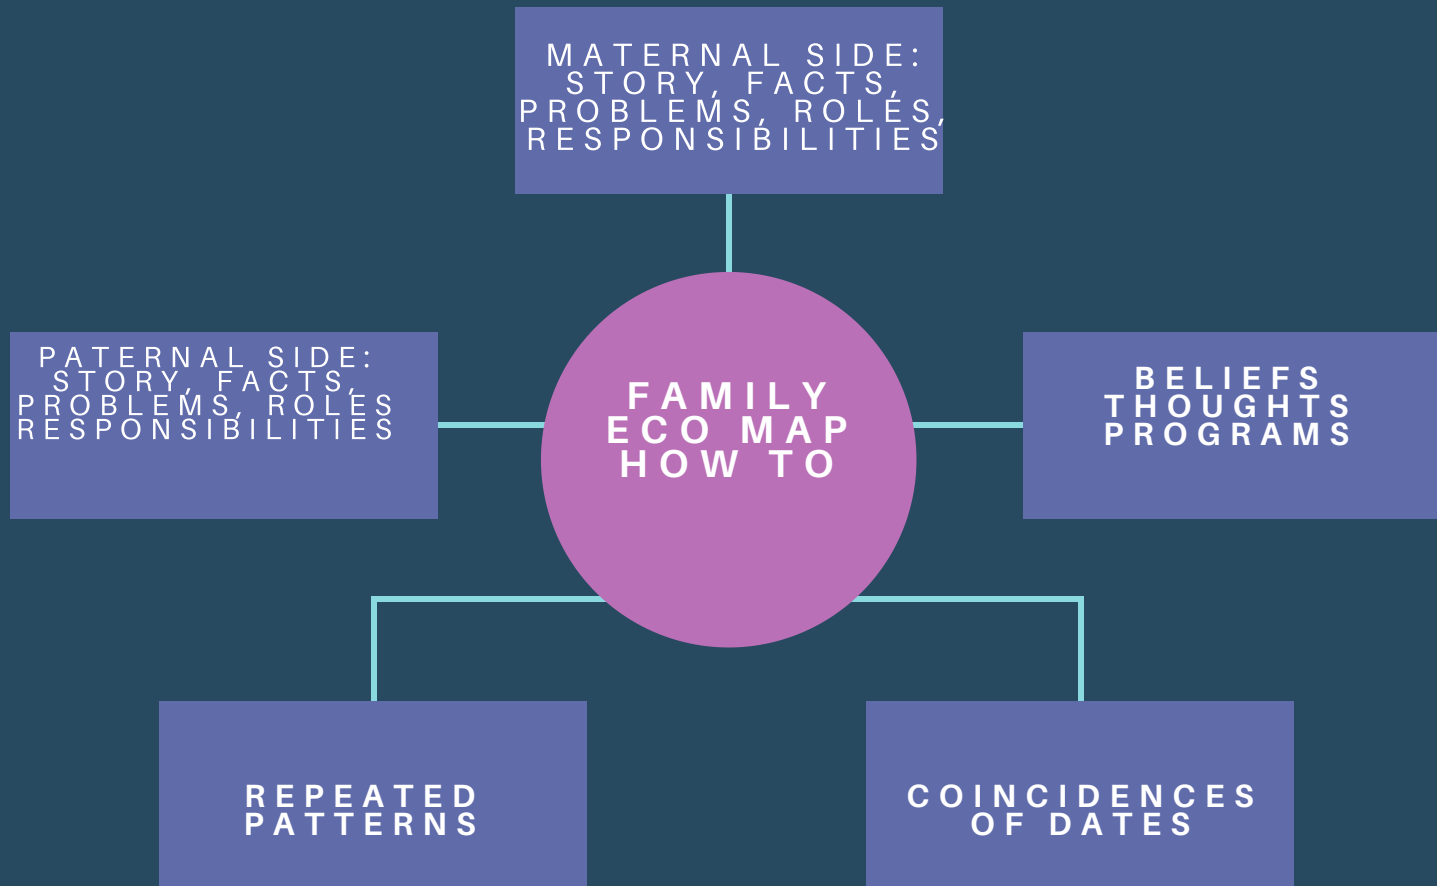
MATERNAL SIDE: STORY, FACTS, PROBLEMS, ROLES, RESPONSIBILITIES

PATERNAL SIDE: STORY, FACTS, PROBLEMS, ROLES RESPONSIBILITIES

FAMILY ECO MAP HOW TO

BELIEFS THOUGHTS PROGRAMS

REPEATED PATTERNS

COINCIDENCES OF DATES